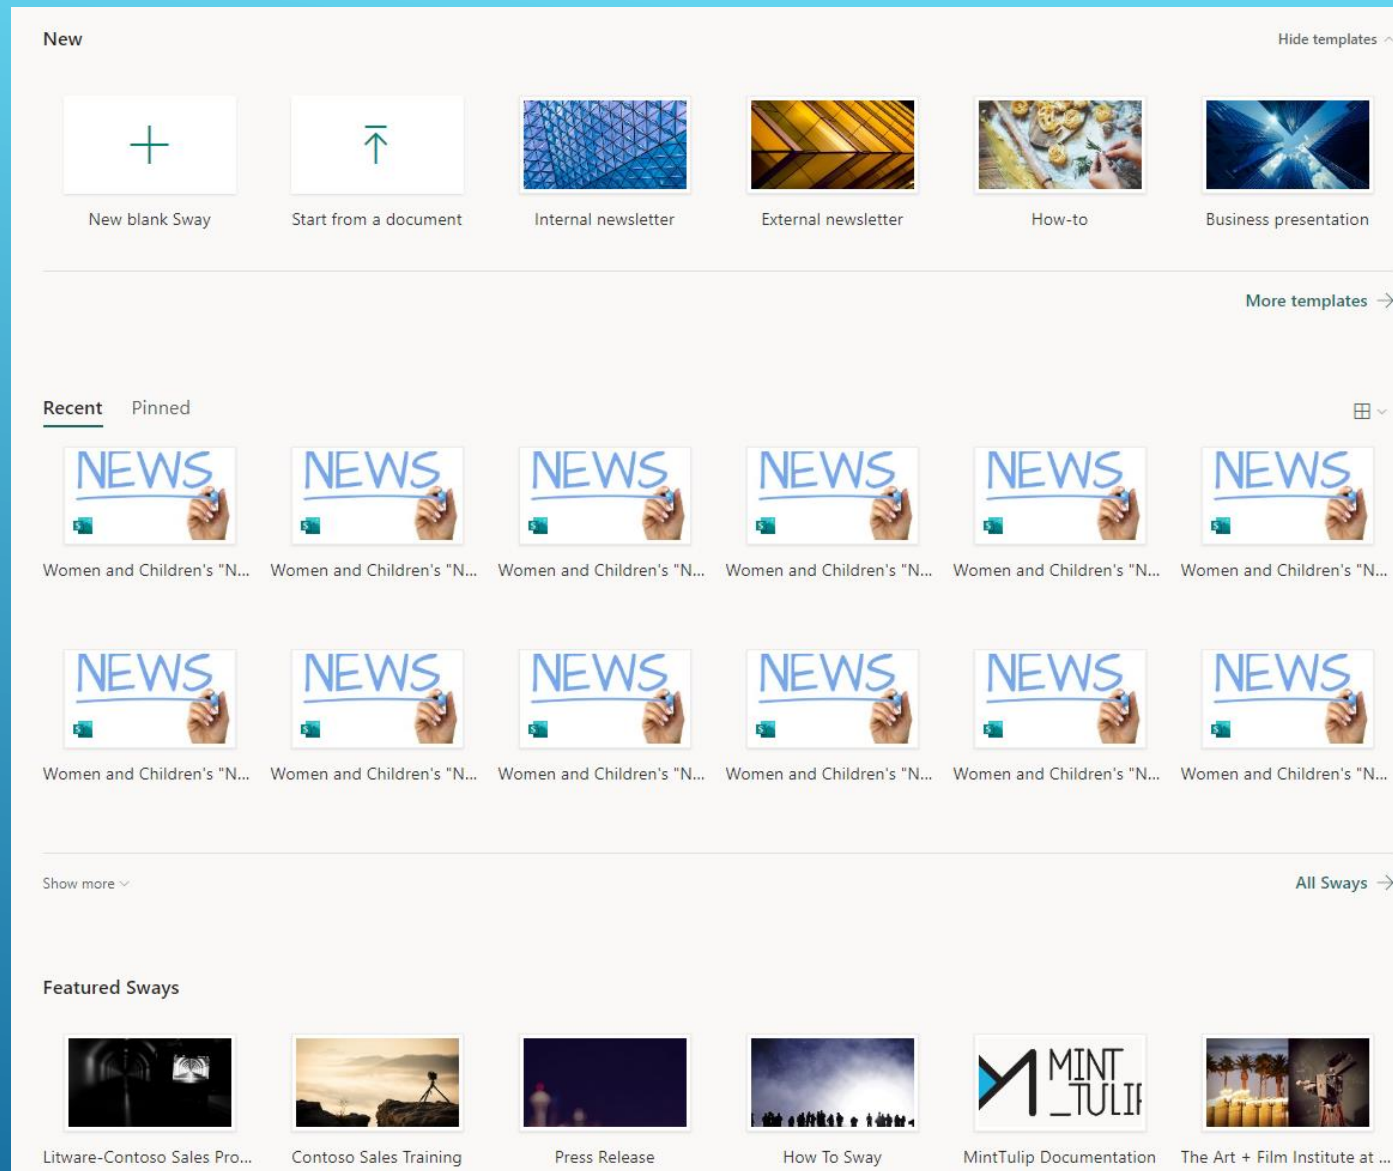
New

Hide templates

New blank Sway

Start from a document

Internal newsletter

External newsletter

How-to

Business presentation

More templates

Recent Pinned

NEWS
Women and Children's "N...

NEWS
Women and Children's "N...

NEWS
Women and Children's "N...

NEWS
Women and Children's "N...

NEWS
Women and Children's "N...

NEWS
Women and Children's "N...

NEWS
Women and Children's "N...

NEWS
Women and Children's "N...

NEWS
Women and Children's "N...

NEWS
Women and Children's "N...

NEWS
Women and Children's "N...

NEWS
Women and Children's "N...

Show more

All Sways

Featured Sways

Litware-Contoso Sales Pro...

Contoso Sales Training

Press Release

How To Sway

MINT _TULIP
MintTulip Documentation

The Art + Film Institute at ...